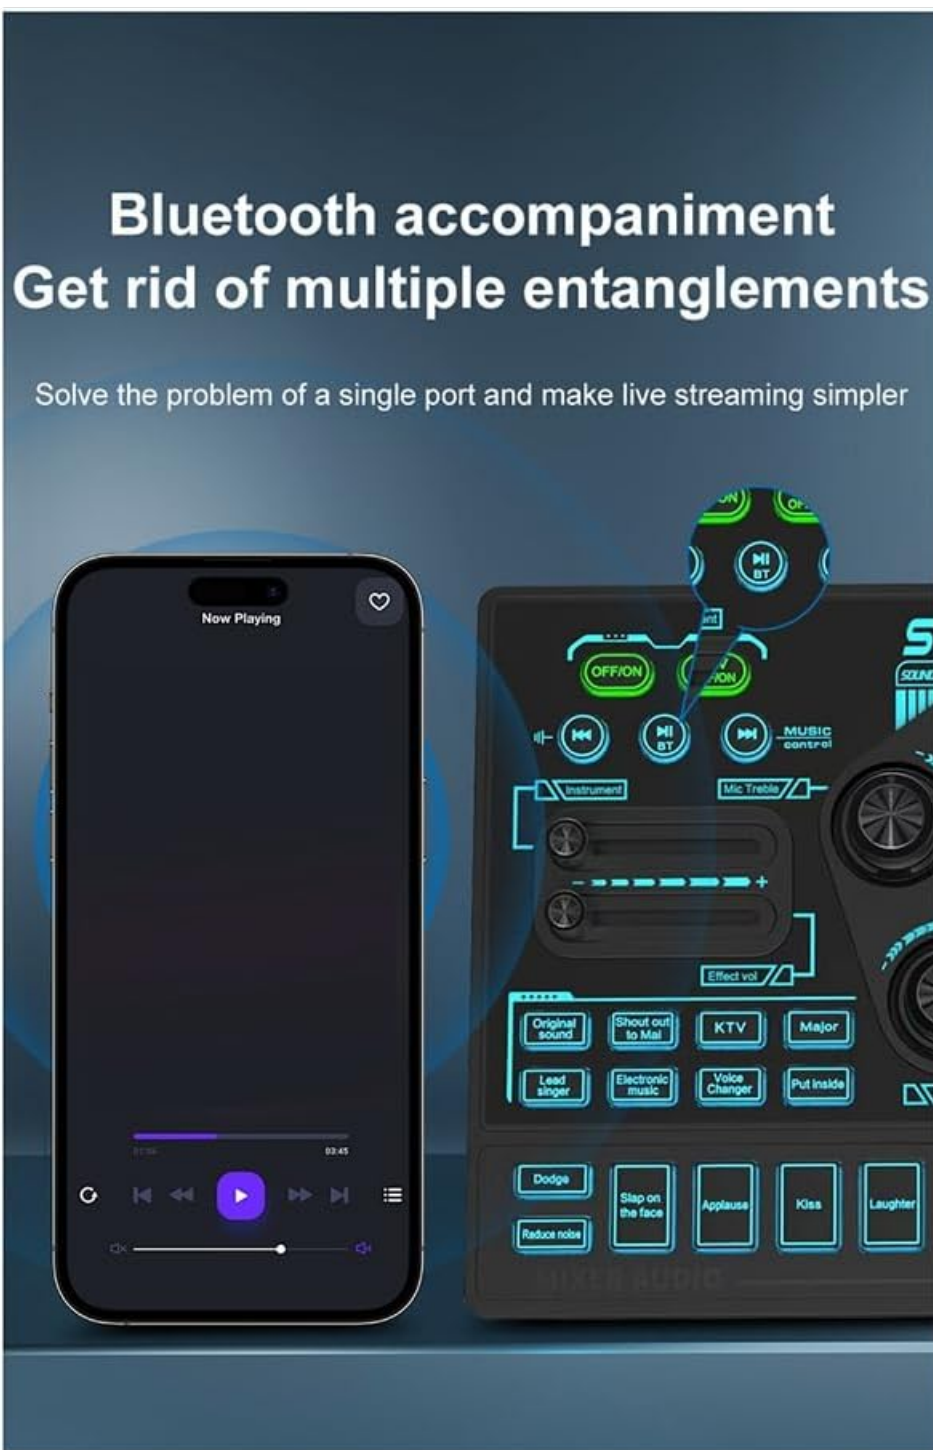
Bluetooth accompaniment
Get rid of multiple entanglements

Solve the problem of a single port and make live streaming simpler

Now Playing

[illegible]

03:45

ON

OF

BT

OFF/ON

ON

BT

MUSIC control

Instrument

Mic Treble

Effect vol

Original sound

Shout out to Mai

KTV

Major

Lead singer

Electronic music

Voice Changer

Put Inside

Dodge

Reduce noise

Slap on the face

Applause

Kiss

Laughter

MIXER AUDIO